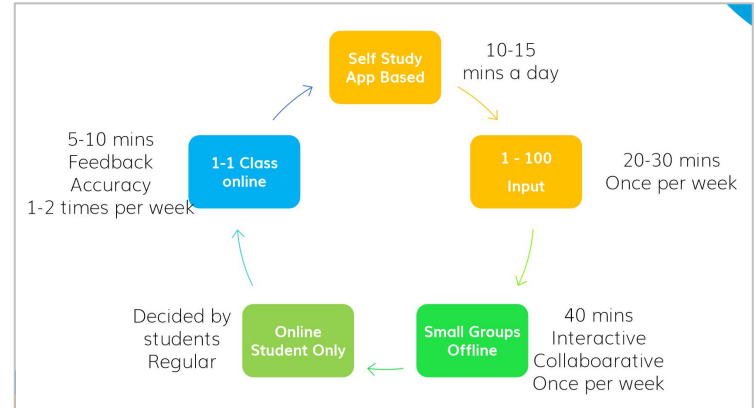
Self Study
App Based

10-15
mins a day

1 - 100
Input

20-30 mins
Once per week

Small Groups
Offline

40 mins
Interactive
Collaboarative
Once per week

Online
Student Only

Decided by
students
Regular

1-1 Class
online

5-10 mins
Feedback
Accuracy
1-2 times per week